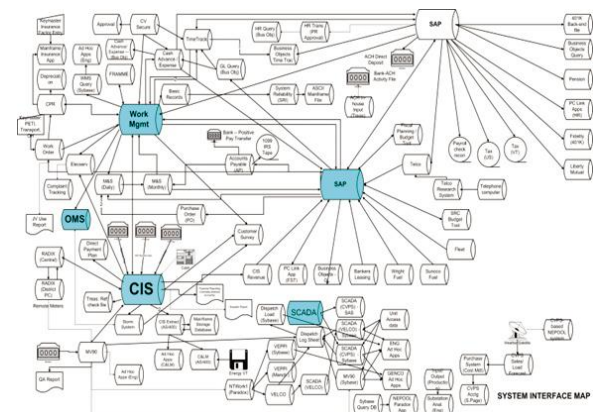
SAP
Approval
CV Secure
Work Mgmt
SAP
OMS
CIS
SCADA
Cash Advance Expense
Time Trax
HR Query (Bus Obj)
HR Trans (PR Approval)
Business Objects Time Trax
GL Query (Bus Obj)
Basic Records
System Reliability (SRI)
ASCII Mainframe File
ACH Direct Deposit
Bank ACH Activity File
Bank – Positive Pay Transfer
Accounts Payable (AP)
1099 IRS Apps
FRAME
Mainframe Insurance App
Work Order
Electronic
M&S (Daily)
M&S (Monthly)
Purchase Order (PO)
Customer Survey
Complaint Tracking
JV Use Report
Direct Payment Plan
RADIX (Central)
RADIX (District PC)
Remote Meters
Treas. Ref. check file
Storm System
CIS Extract
Mainframe Storage Database
MV90
Ad Hoc Apps (Eng)
CIS Revenue
PC Link App (FST)
Business Objects
Bankers Leasing
Wright Fuel
Sunoco Fuel
Fleet
Telco
Telco Research System
Telephone computer
SRC Budget Tool
Payroll
Tax (US)
Tax (VT)
Pension
PC Link Apps (HR)
Fidelity 401K
Liberty Mutual
401K Back-end file
Business Objects Query
Dispatch Load
Dispatch Log Sheet
SCADA (CVPS) SAS
SCADA (VELCO) Sybase
SCADA (CVPS) Sybase
MV90 (Sybase)
SCADA (VELCO)
VERR (Sybase)
VERR (Manual)
VELCO
NTNetX (Paradox)
Energy 77
User Access data
ENG Ad Hoc Apps
GENCO Ad Hoc Apps
Output (Protractor)
Sybase Query DB
NEPOOL Paradox files
Substation Anal. (Eng)
Purchase System (Cost Mkt)
Select Load Forecaster
CVPS Accts (S Page)
CVPS Select NEPOOL Systems
QA Report
SYSTEM INTERFACE MAP